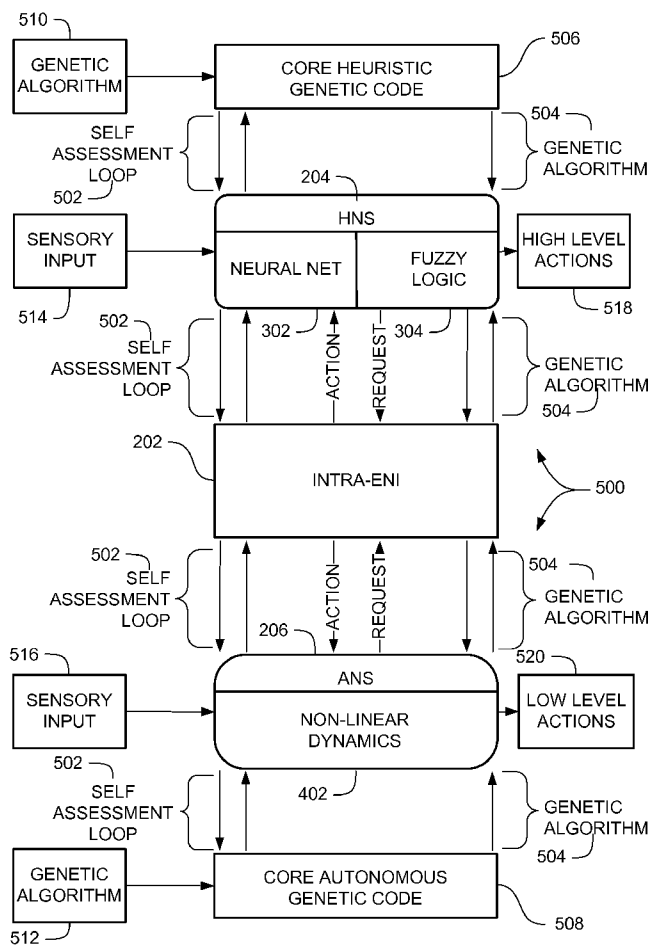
510

GENETIC ALGORITHM

CORE HEURISTIC GENETIC CODE

506

SELF ASSESSMENT LOOP

502

504

GENETIC ALGORITHM

204

HNS

SENSORY INPUT

NEURAL NET

FUZZY LOGIC

HIGH LEVEL ACTIONS

514

518

502

SELF ASSESSMENT LOOP

302

ACTION

REQUEST

304

GENETIC ALGORITHM

504

202

INTRA-ENI

500

502

SELF ASSESSMENT LOOP

ACTION

REQUEST

504

GENETIC ALGORITHM

206

516

520

ANS

SENSORY INPUT

NON-LINEAR DYNAMICS

LOW LEVEL ACTIONS

502

SELF ASSESSMENT LOOP

402

GENETIC ALGORITHM

504

GENETIC ALGORITHM

CORE AUTONOMOUS GENETIC CODE

512

508